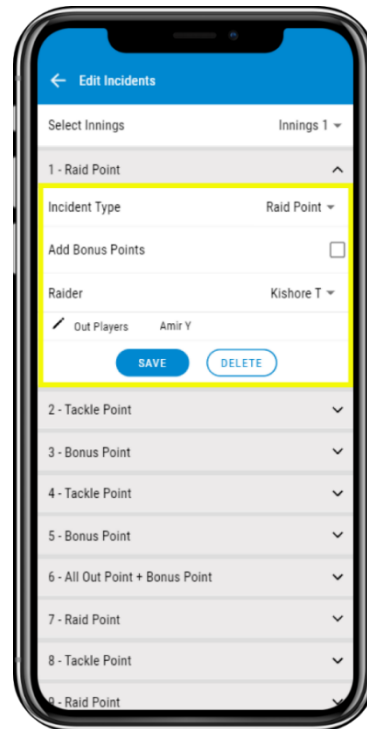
Edit Incidents

Select Innings | Innings 1

1 - Raid Point

Incident Type | Raid Point

Add Bonus Points

Raider | Kishore T

Out Players | Amir Y

SAVE | DELETE

2 - Tackle Point

3 - Bonus Point

4 - Tackle Point

5 - Bonus Point

6 - All Out Point + Bonus Point

7 - Raid Point

8 - Tackle Point

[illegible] - Raid Point